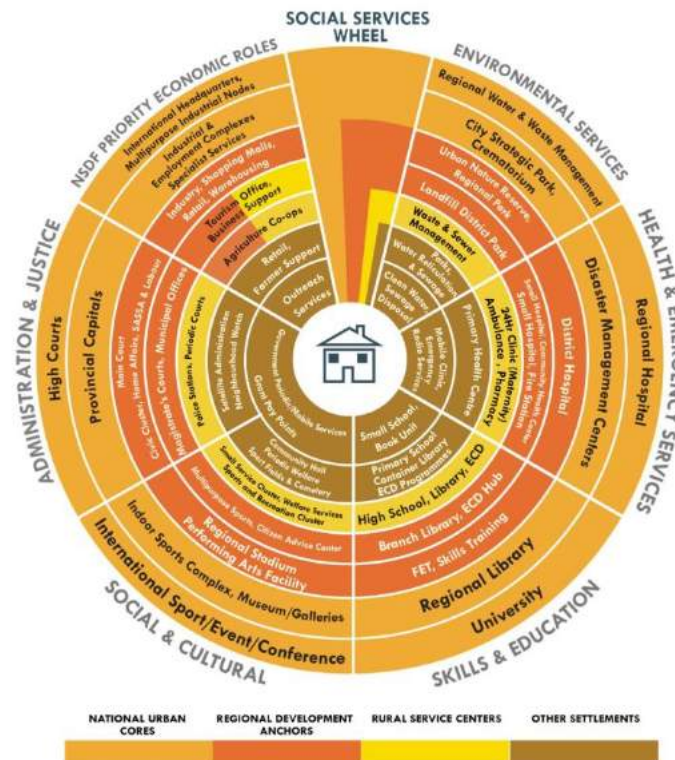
SOCIAL SERVICES WHEEL

NSDF PRIORITY ECONOMIC ROLES

International Headquarters, Multipurpose Industrial Nodes

Industrial & Employment Complexes Specialist Services

Industry, Shopping Malls, Retail, Warehousing

Tourism Office, Business Support

Agriculture Co-ops

Retail, Farmer Support

Outreach Services

ENVIRONMENTAL SERVICES

Regional Water & Waste Management

City Strategic Park, Crematorium

Urban Nature Reserve, Regional Park

Landfill District Park

Waste & Sewer Management

Parks, Water Reticulation & Sewage

Clean Water, Sewage Disposal

HEALTH & EMERGENCY SERVICES

Regional Hospital

Disaster Management Centers

District Hospital

Small Hospital, Community Health Center, Small Hospital, Fire Station

24Hr Clinic (Maternity) Ambulance, Pharmacy

Primary Health Centre

Mobile Clinic, Emergency Radio Service

SKILLS & EDUCATION

University

Regional Library

FET, Skills Training

Branch Library, ECD Hub

High School, Library, ECD

Primary School Container Library ECD Programmes

Small School, Book Unit

SOCIAL & CULTURAL

International Sport/Event/Conference

Indoor Sports Complex, Museum/Galleries

Regional Stadium Performing Arts Facility

Multipurpose Sports, Citizen Advice Center

Small Service Cluster, Welfare Services Sports and Recreation Cluster

Community Hall Periodic Welfare Sport Fields & Cemetery

Grant Pay Points

ADMINISTRATION & JUSTICE

High Courts

Provincial Capitals

Main Court Civic Cluster, Home Affairs, SASSA & Labour

Magistrate's Courts, Municipal Offices

Police Stations, Periodic Courts

Satellite Administration Neighbourhood Watch

Government Periodic/Mobile Services

NATIONAL URBAN CORES

REGIONAL DEVELOPMENT ANCHORS

RURAL SERVICE CENTERS

OTHER SETTLEMENTS